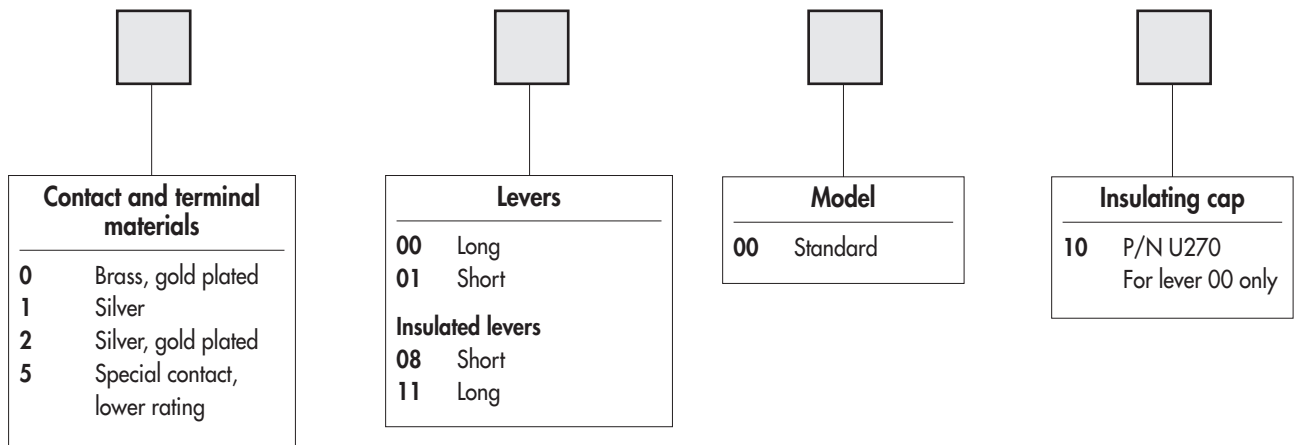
**Contact and terminal materials**

**0** Brass, gold plated
**1** Silver
**2** Silver, gold plated
**5** Special contact, lower rating

**Levers**

**00** Long
**01** Short

**Insulated levers**
**08** Short
**11** Long

**Model**

**00** Standard

**Insulating cap**

**10** P/N U270
For lever 00 only